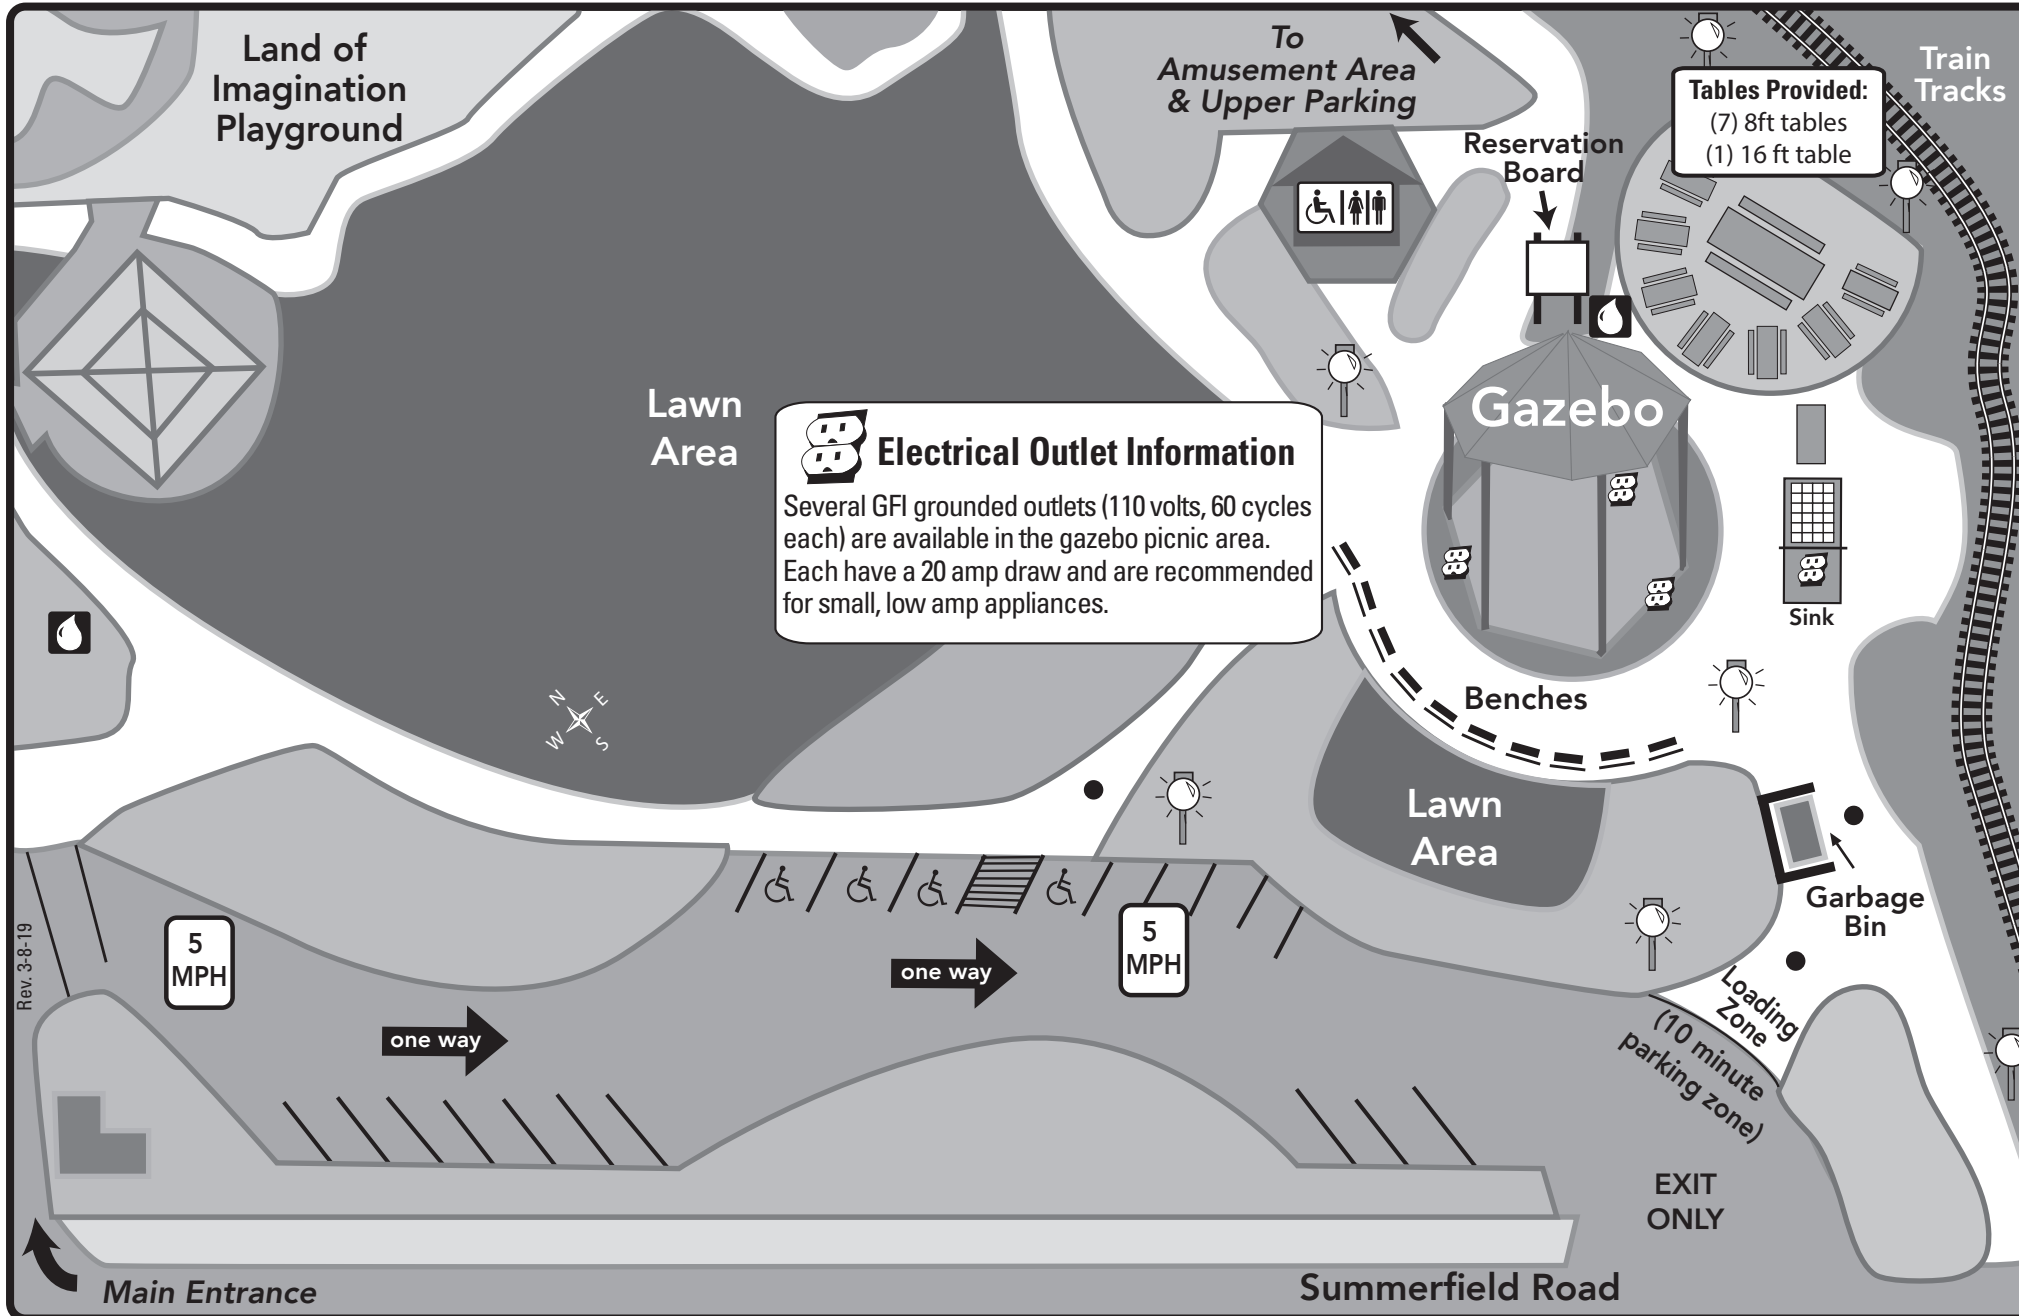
Land of Imagination Playground

To Amusement Area & Upper Parking

Reservation Board

Tables Provided:
(7) 8ft tables
(1) 16 ft table

Train Tracks

Lawn Area

Electrical Outlet Information

Several GFI grounded outlets (110 volts, 60 cycles each) are available in the gazebo picnic area. Each have a 20 amp draw and are recommended for small, low amp appliances.

Gazebo

Sink

Benches

N E W S

Lawn Area

Garbage Bin

5 MPH

5 MPH

one way

one way

Loading Zone (10 minute parking zone)

Rev. 3-8-19

EXIT ONLY

Main Entrance

Summerfield Road